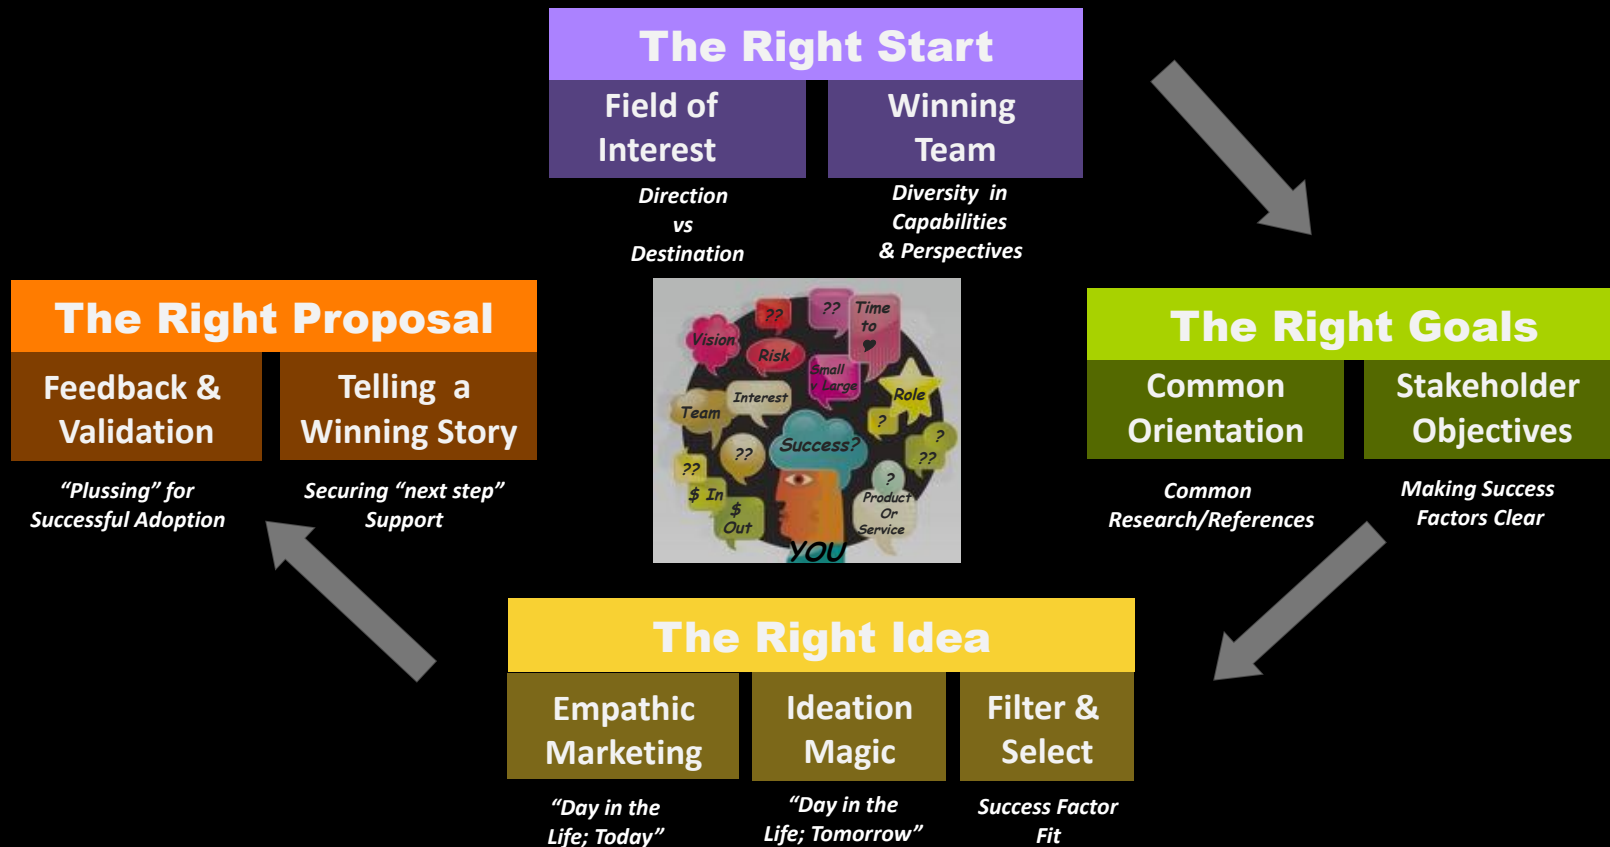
The Right Start

Field of Interest

Winning Team

Direction vs Destination

Diversity in Capabilities & Perspectives

The Right Proposal

Feedback & Validation

Telling a Winning Story

"Plussing" for Successful Adoption

Securing "next step" Support

?? ?? Time to
Vision Risk
Small v Large
Interest Role
Team ?
Success? ?
?? ??
?? ?
$ In Product Or Service
$ Out
YOU

The Right Goals

Common Orientation

Stakeholder Objectives

Common Research/References

Making Success Factors Clear

The Right Idea

Empathic Marketing

Ideation Magic

Filter & Select

"Day in the Life; Today"

"Day in the Life; Tomorrow"

Success Factor Fit